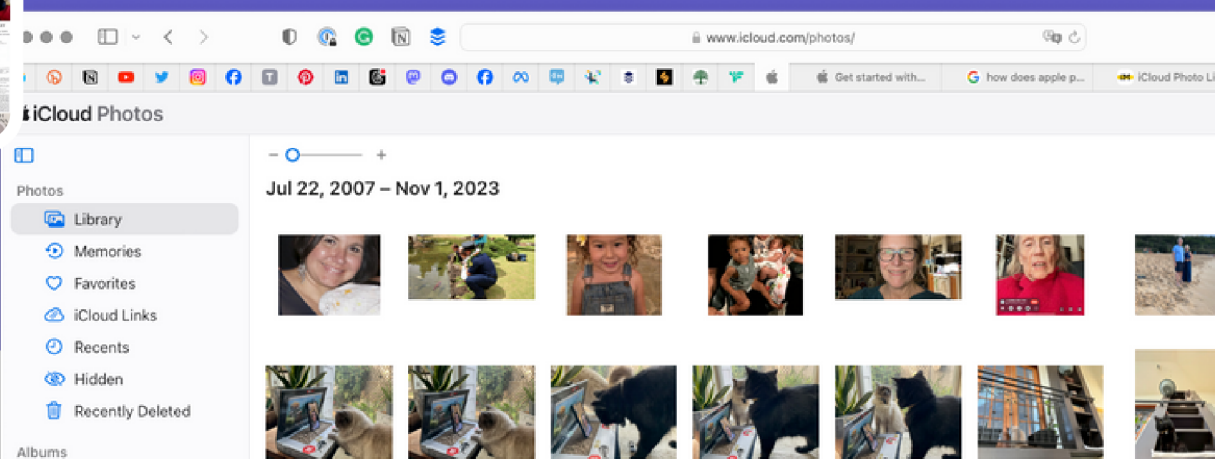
www.icloud.com/photos/

Get started with...

how does apple p...

iCloud Photo Li

iCloud Photos

− +

Jul 22, 2007 – Nov 1, 2023

Photos

Library

Memories

Favorites

iCloud Links

Recents

Hidden

Recently Deleted

Albums